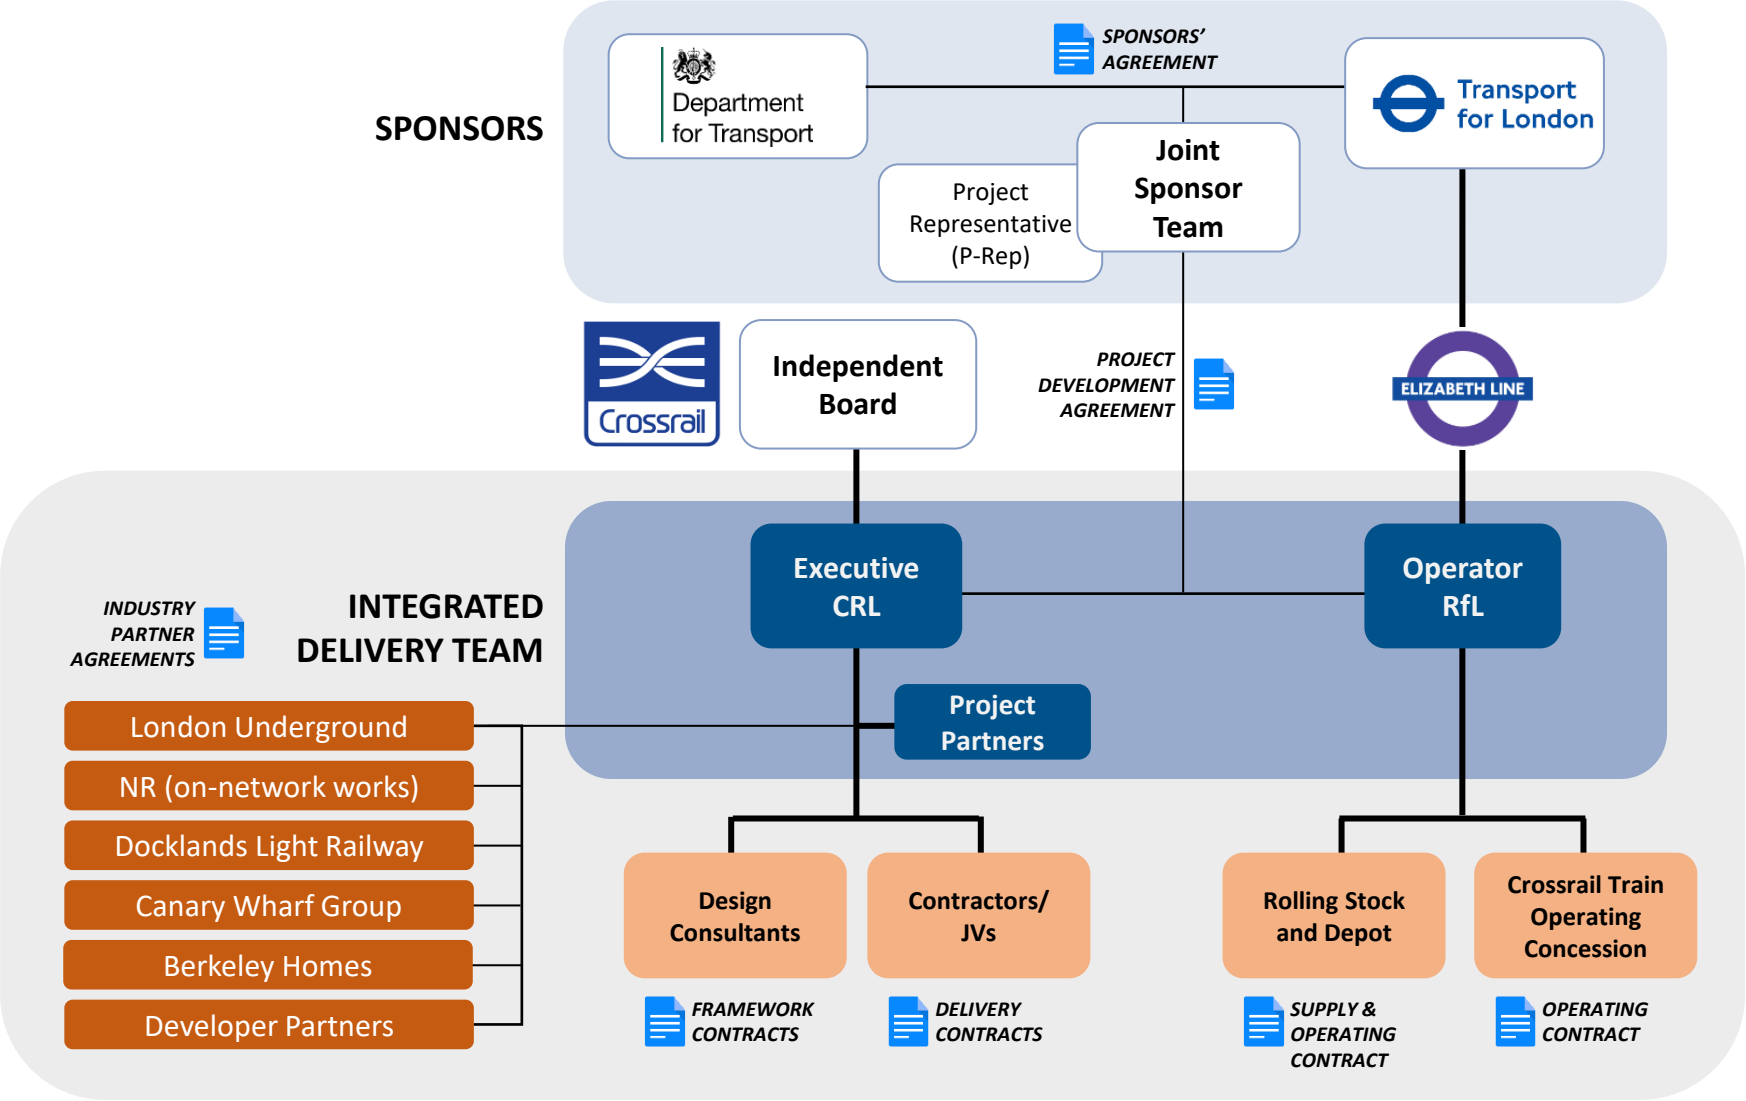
SPONSORS

Department for Transport

SPONSORS' AGREEMENT

Transport for London

Project Representative (P-Rep)

Joint Sponsor Team

Crossrail

Independent Board

PROJECT DEVELOPMENT AGREEMENT

ELIZABETH LINE

INDUSTRY PARTNER AGREEMENTS

INTEGRATED DELIVERY TEAM

Executive CRL

Operator RfL

Project Partners

London Underground

NR (on-network works)

Docklands Light Railway

Canary Wharf Group

Berkeley Homes

Developer Partners

Design Consultants

Contractors/ JVs

Rolling Stock and Depot

Crossrail Train Operating Concession

FRAMEWORK CONTRACTS

DELIVERY CONTRACTS

SUPPLY & OPERATING CONTRACT

OPERATING CONTRACT